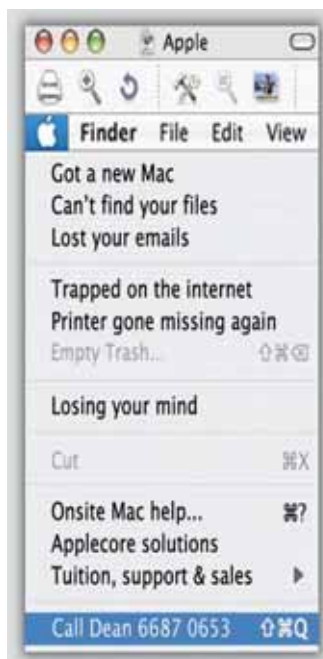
Apple

Finder File Edit View

Got a new Mac
Can't find your files
Lost your emails

Trapped on the internet
Printer gone missing again
Empty Trash... ⇧⌘⌫

Losing your mind

Cut ⌘X

Onsite Mac help... ⌘?
Applecore solutions
Tuition, support & sales ▸

Call Dean 6687 0653 ⇧⌘Q